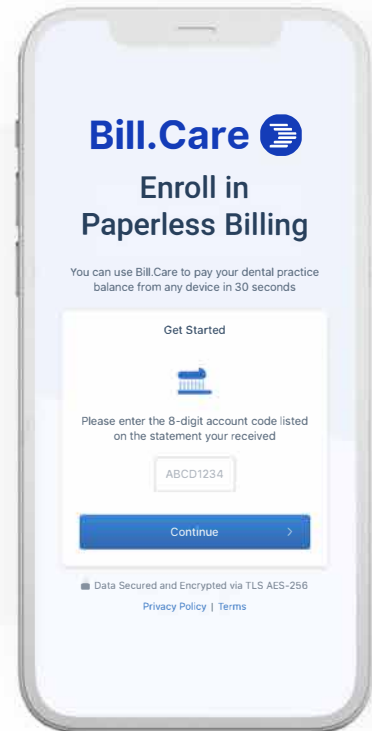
Bill.Care

Enroll in Paperless Billing

You can use Bill.Care to pay your dental practice balance from any device in 30 seconds

Get Started

Please enter the 8-digit account code listed on the statement your received

ABCD1234

Continue >

Data Secured and Encrypted via TLS AES-256

Privacy Policy | Terms